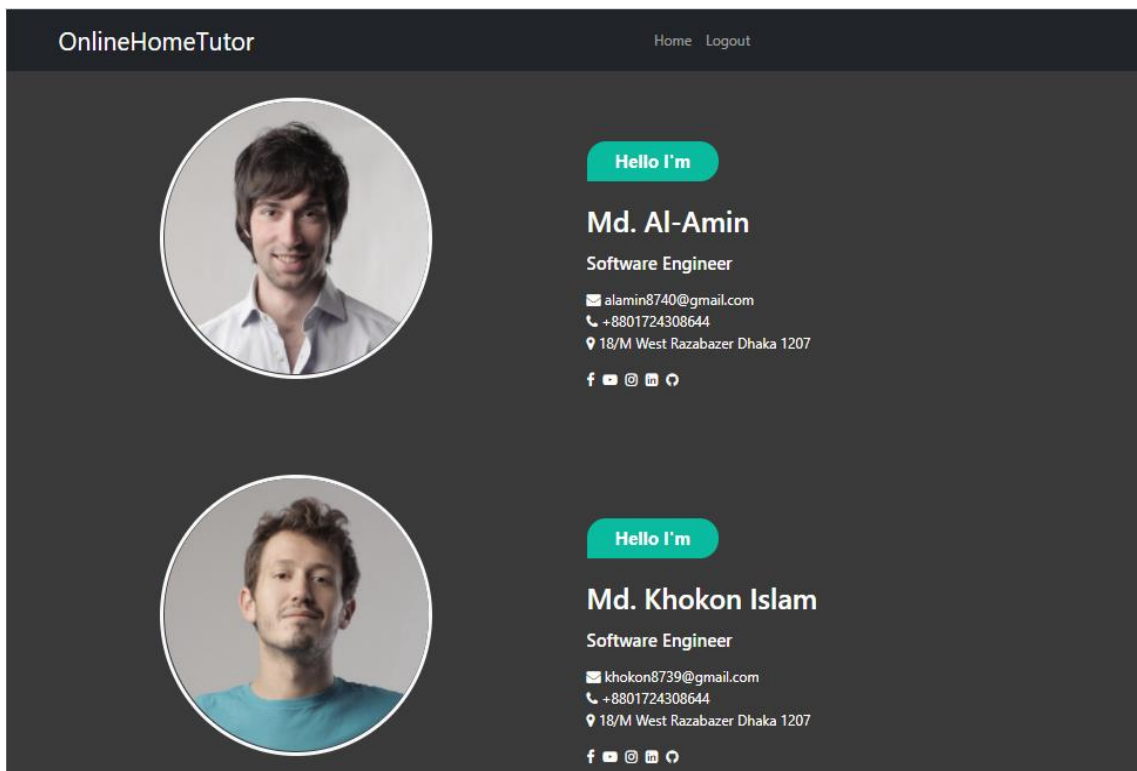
OnlineHomeTutor

Home Logout

Hello I'm

Md. Al-Amin

Software Engineer

alamin8740@gmail.com
+8801724308644
18/M West Razabazer Dhaka 1207

Hello I'm

Md. Khokon Islam

Software Engineer

khokon8739@gmail.com
+8801724308644
18/M West Razabazer Dhaka 1207